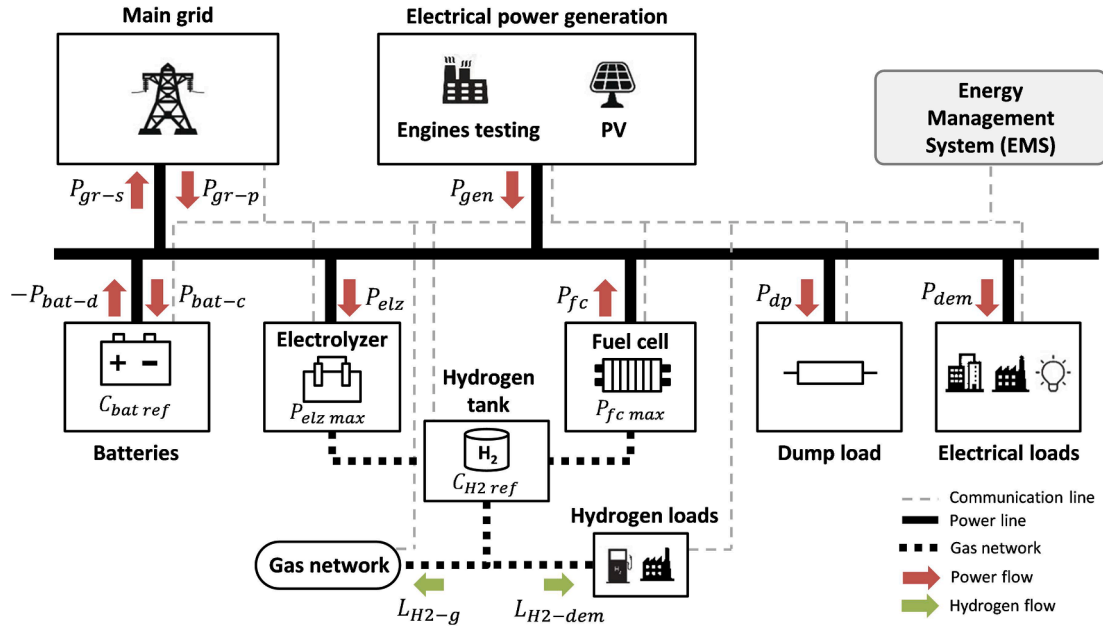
Main grid

Electrical power generation

Engines testing

PV

Energy Management System (EMS)

$P_{gr-s}$ $P_{gr-p}$

$P_{gen}$

$-P_{bat-d}$ $P_{bat-c}$

$P_{elz}$

$P_{fc}$

$P_{dp}$

$P_{dem}$

+ −

$C_{bat\ ref}$

Batteries

Electrolyzer

$P_{elz\ max}$

Hydrogen tank

$H_2$

$C_{H2\ ref}$

Fuel cell

$P_{fc\ max}$

Dump load

Electrical loads

Hydrogen loads

Gas network

$L_{H2-g}$ $L_{H2-dem}$

Communication line

Power line

Gas network

Power flow

Hydrogen flow